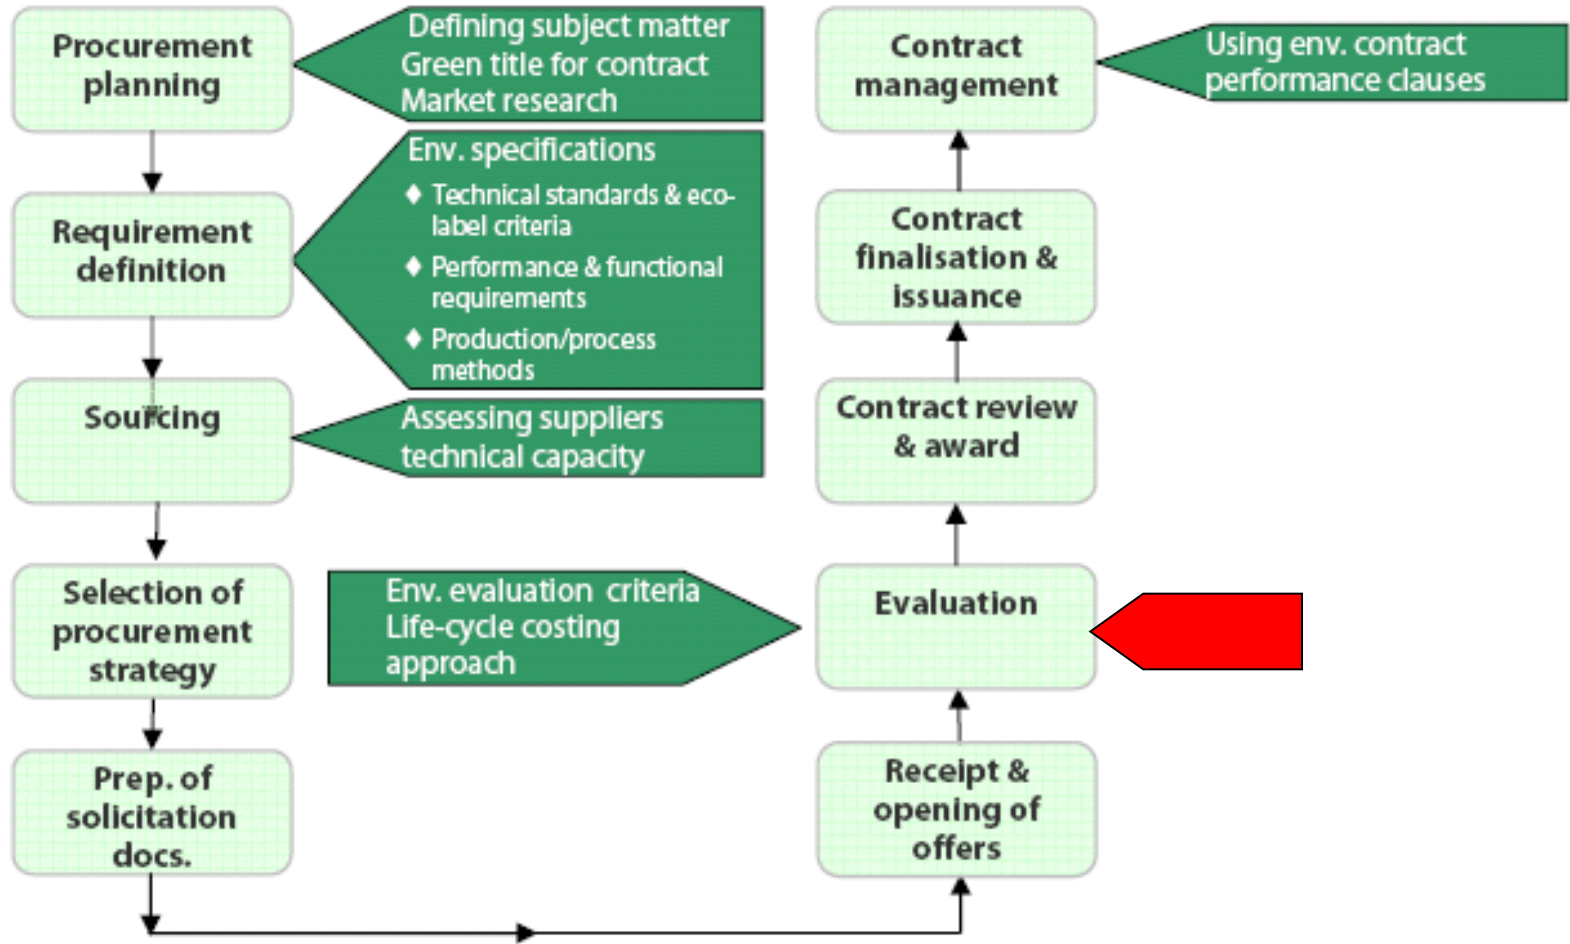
Procurement planning

Defining subject matter
Green title for contract
Market research

Requirement definition

Env. specifications
♦ Technical standards & eco-label criteria
♦ Performance & functional requirements
♦ Production/process methods

Sourcing

Assessing suppliers technical capacity

Selection of procurement strategy

Env. evaluation criteria
Life-cycle costing approach

Prep. of solicitation docs.

Contract management

Using env. contract performance clauses

Contract finalisation & issuance

Contract review & award

Evaluation

Receipt & opening of offers